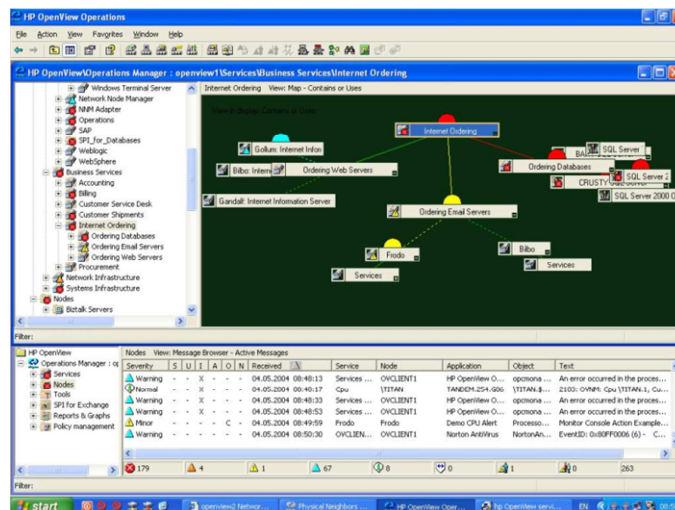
HP OpenView Operations

File Action View Favorites Window Help

HP OpenView\Operations Manager : openview1\Services\Business Services\Internet Ordering

Windows Terminal Server
Network Node Manager
NNM Adapter
Operations
SAP
SPI_for_Databases
Weblogic
WebSphere
Business Services
Accounting
Billing
Customer Service Desk
Customer Shipments
Internet Ordering
Ordering Databases
Ordering Email Servers
Ordering Web Servers
Procurement
Network Infrastructure
Systems Infrastructure
Nodes
Biztalk Servers

Internet Ordering View: Map - Contains or Uses

Internet Ordering
Gollum: Internet Infor
Bilbo: Intern
Ordering Web Servers
Gandalf: Internet Information Server
Ordering Email Servers
Frodo
Services
Bilbo
Services
Ordering Databases
BA
CRUSTY
SQL Server
SQL Server 2
SQL Server 2000

Filter:

HP OpenView
Operations Manager : o
Services
Nodes
Tools
SPI for Exchange
Reports & Graphs
Policy management

Nodes View: Message Browser - Active Messages

| Severity | S | U | I | A | O | N | Received | Service | Node | Application | Object | Text |
|---|---|---|---|---|---|---|---|---|---|---|---|---|
| Warning | - | - | X | - | - | - | 04.05.2004 08:48:13 | Services ... | OVCLIENT1 | HP OpenView O... | opcmona ... | An error occurred in the proces... |
| Normal | - | - | X | - | - | - | 04.05.2004 08:40:17 | Cpu | \TITAN | TANDEM.254.G06 | \TITAN.$... | 2100: OVNM: Cpu \TITAN.1, Cu... |
| Warning | - | - | X | - | - | - | 04.05.2004 08:48:33 | Services ... | OVCLIENT1 | HP OpenView O... | opcmona ... | An error occurred in the proces... |
| Warning | - | - | X | - | - | - | 04.05.2004 08:48:53 | Services ... | OVCLIENT1 | HP OpenView O... | opcmona ... | An error occurred in the proces... |
| Minor | - | - | - | - | C | - | 04.05.2004 08:49:59 | Frodo | Frodo | Demo CPU Alert | Processo... | Monitor Console Action Example... |
| Warning | - | - | X | - | - | - | 04.05.2004 08:50:30 | OVCLIEN... | OVCLIENT1 | Norton AntiVirus | NortonAn... | EventID: 0x80FF0006 (6) - C... |

179 4 1 67 0 0 1 0 263

Filter:

start openview2 Networ... Physical Neighbors ... HP OpenView Oper... hp OpenView servi... EN